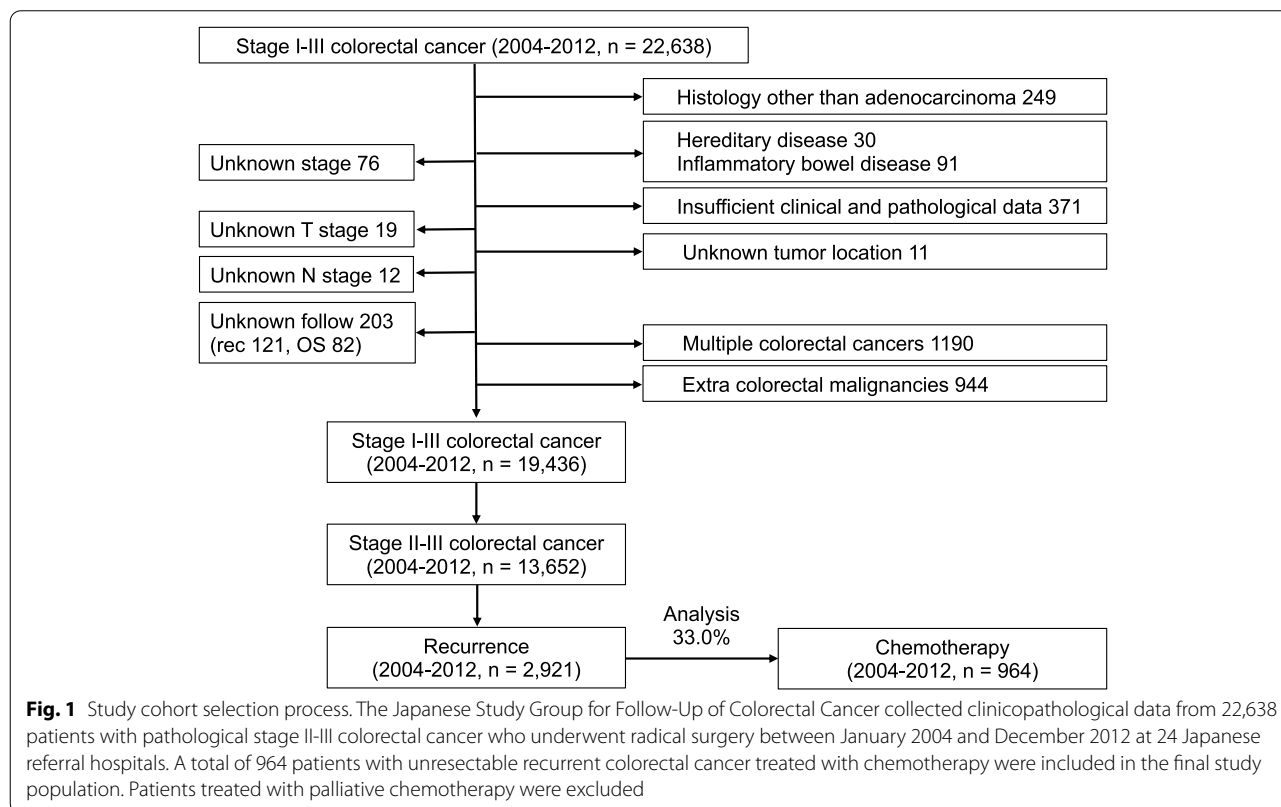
Stage I-III colorectal cancer (2004-2012, n = 22,638)

Histology other than adenocarcinoma 249

Unknown stage 76

Hereditary disease 30
Inflammatory bowel disease 91

Insufficient clinical and pathological data 371

Unknown T stage 19

Unknown tumor location 11

Unknown N stage 12

Unknown follow 203
(rec 121, OS 82)

Multiple colorectal cancers 1190

Extra colorectal malignancies 944

Stage I-III colorectal cancer
(2004-2012, n = 19,436)

Stage II-III colorectal cancer
(2004-2012, n = 13,652)

Recurrence
(2004-2012, n = 2,921)

Analysis
33.0%

Chemotherapy
(2004-2012, n = 964)

**Fig. 1** Study cohort selection process. The Japanese Study Group for Follow-Up of Colorectal Cancer collected clinicopathological data from 22,638 patients with pathological stage II-III colorectal cancer who underwent radical surgery between January 2004 and December 2012 at 24 Japanese referral hospitals. A total of 964 patients with unresectable recurrent colorectal cancer treated with chemotherapy were included in the final study population. Patients treated with palliative chemotherapy were excluded